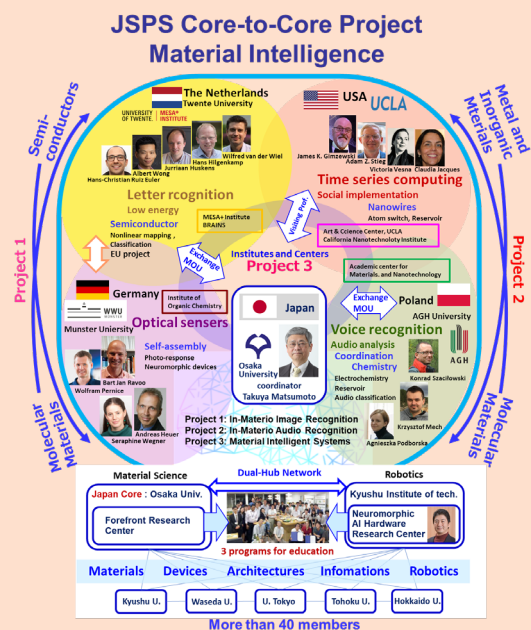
JSPS Core-to-Core Project
Material Intelligence

Semi-conductors

Metal and Inorganic Materials

Project 1

Project 2

Molecular Materials

Molecular Materials

The Netherlands
Twente University

UNIVERSITY OF TWENTE.

MESA+ INSTITUTE

Albert Wong

Hans-Christian Ruiz Euler

Jurriaan Huskens

Hans Hilgenkamp

Wilfred van der Wiel

Letter rcognition

Low energy

Semiconductor

Nonlinear mapping, Classification

EU project

MESA+ Institute BRAINS

USA UCLA

James K. Gimzewski

Adam Z. Stieg

Victoria Vesna

Claudia Jacques

Time series computing

Social implementation

Nanowires

Atom switch, Reservoir

Visiting Prof.

Art & Science Center, UCLA
California Nanotechnoloty Institute

Exchange MOU

Institutes and Centers

Project 3

Germany

Institute of Organic Chemistry

WWU MÜNSTER

Munster University

Optical sensers

Self-assembly

Photo-response

Neuromorphic devices

Bart Jan Ravoo

Wolfram Pernice

Andreas Heuer

Seraphine Wegner

Japan

Osaka University

coordinator
Takuya Matsumoto

Academic center for Materials and Nanotechnology

Exchange MOU

Poland

AGH University

Voice recognition

Audio analysis

Coordination Chemistry

Electrochemistry

Reservoir

Audio classification

Konrad Szaciłowski

AGH

Krzysztof Mech

Agnieszka Podborska

Project 1: In-Materio Image Recognition
Project 2: In-Materio Audio Recognition
Project 3: Material Intelligent Systems

Material Science

Dual-Hub Network

Robotics

Japan Core : Osaka Univ.

Kyushu Institute of tech.

Forefront Research Center

Neuromorphic AI Hardware Research Center

3 programs for education

Materials  Devices  Architectures  Infomations  Robotics

Kyushu U.  Waseda U.  U. Tokyo  Tohoku U.  Hokkaido U.

More than 40 members